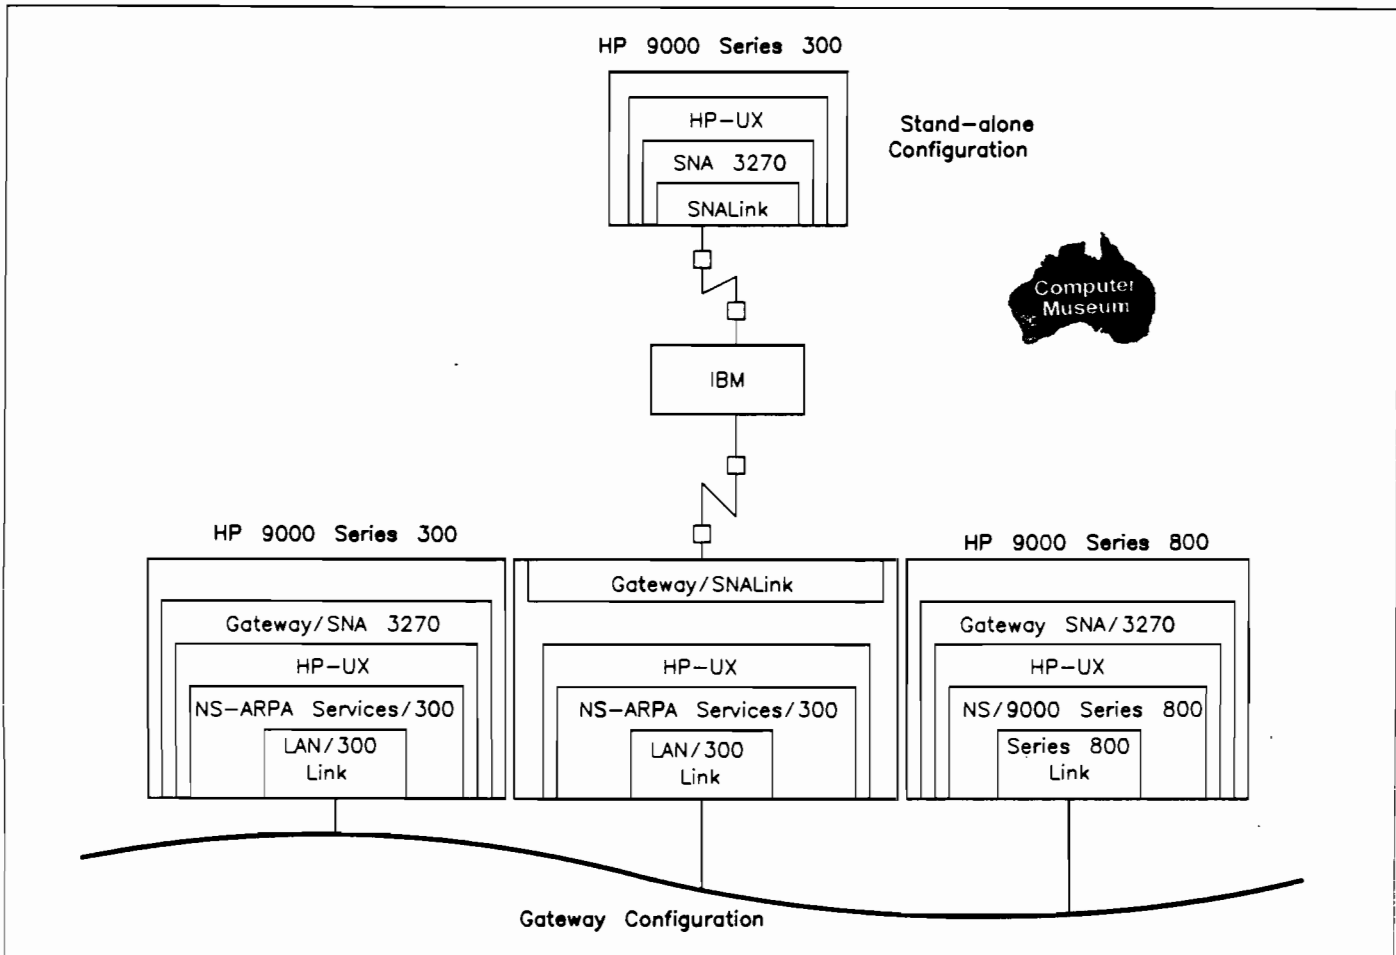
HP 9000 Series 300

HP-UX

SNA 3270

SNALink

Stand-alone Configuration

Computer Museum

IBM

HP 9000 Series 300

Gateway/SNA 3270

HP-UX

NS-ARPA Services/300

LAN/300 Link

Gateway/SNALink

HP-UX

NS-ARPA Services/300

LAN/300 Link

HP 9000 Series 800

Gateway SNA/3270

HP-UX

NS/9000 Series 800

Series 800 Link

Gateway Configuration